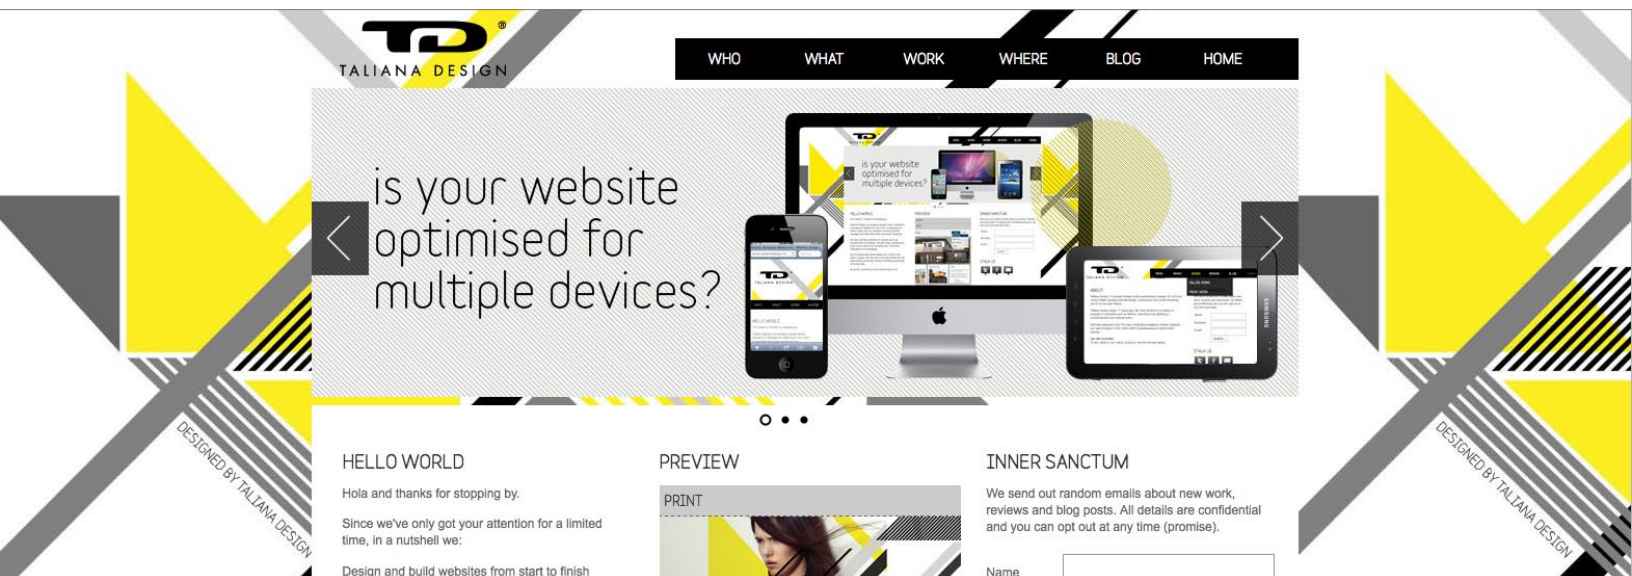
TD®
TALIANA DESIGN

WHO WHAT WORK WHERE BLOG HOME

is your website optimised for multiple devices?

DESIGNED BY TALIANA DESIGN

HELLO WORLD

Hola and thanks for stopping by.

Since we've only got your attention for a limited time, in a nutshell we:

Design and build websites from start to finish

PREVIEW

PRINT

INNER SANCTUM

We send out random emails about new work, reviews and blog posts. All details are confidential and you can opt out at any time (promise).

Name

DESIGNED BY TALIANA DESIGN